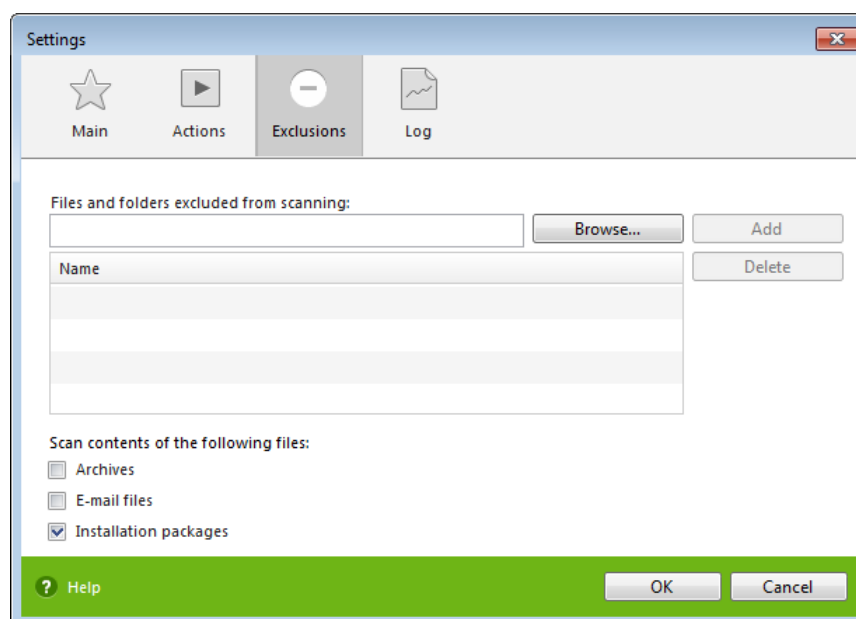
Settings

Main
Actions
Exclusions
Log

Files and folders excluded from scanning:

Browse...
Add
Delete

| Name |
|---|
| |

Scan contents of the following files:

Archives
E-mail files
Installation packages

Help
OK
Cancel